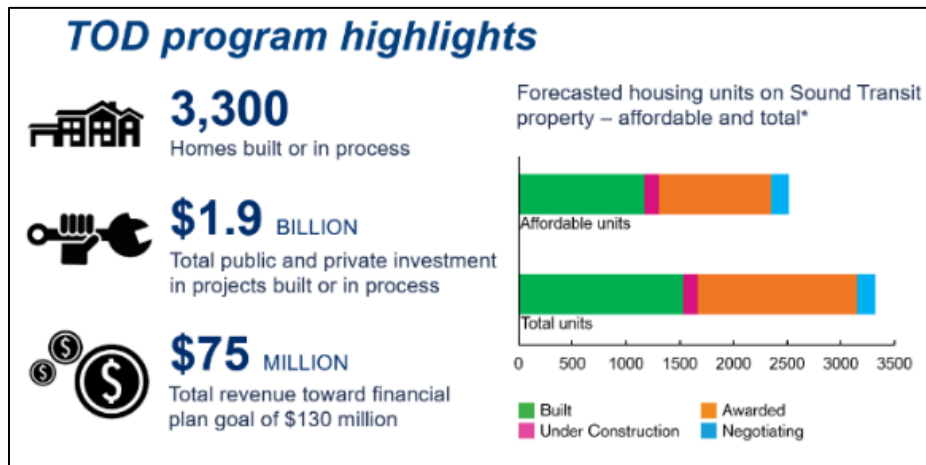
TOD program highlights

3,300
Homes built or in process

$1.9 BILLION
Total public and private investment in projects built or in process

$75 MILLION
Total revenue toward financial plan goal of $130 million

Forecasted housing units on Sound Transit property – affordable and total*

Affordable units

Total units

0 500 1000 1500 2000 2500 3000 3500

Built
Under Construction
Awarded
Negotiating